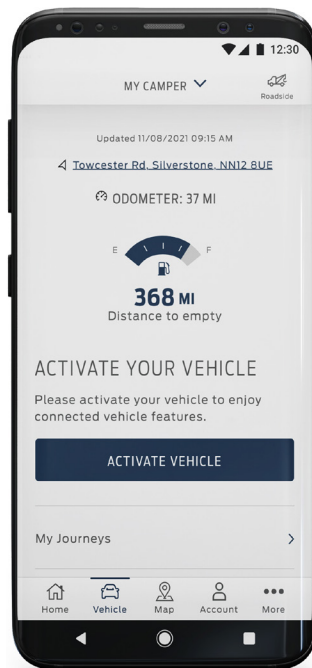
12:30

MY CAMPER

Roadside

Updated 11/08/2021 09:15 AM

Towcester Rd, Silverstone, NN12 8UE

ODOMETER: 37 MI

E

F

368 MI
Distance to empty

ACTIVATE YOUR VEHICLE

Please activate your vehicle to enjoy connected vehicle features.

ACTIVATE VEHICLE

My Journeys

Home
Vehicle
Map
Account
More